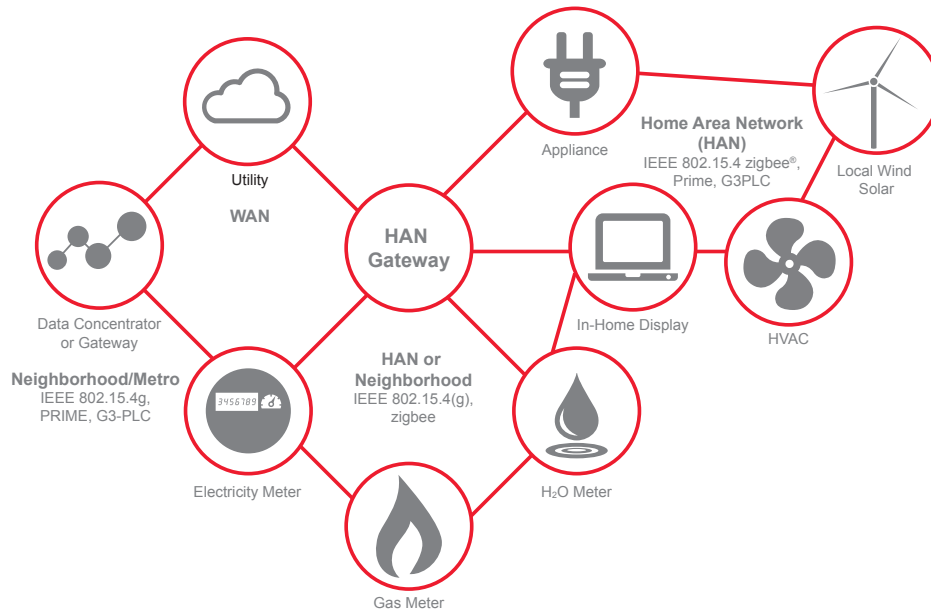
Utility

WAN

Data Concentrator or Gateway

Neighborhood/Metro
IEEE 802.15.4g, PRIME, G3-PLC

HAN Gateway

Appliance

Home Area Network (HAN)
IEEE 802.15.4 zigbee®, Prime, G3PLC

Local Wind Solar

In-Home Display

HVAC

HAN or Neighborhood
IEEE 802.15.4(g), zigbee

3456789

Electricity Meter

$H_2O$ Meter

Gas Meter